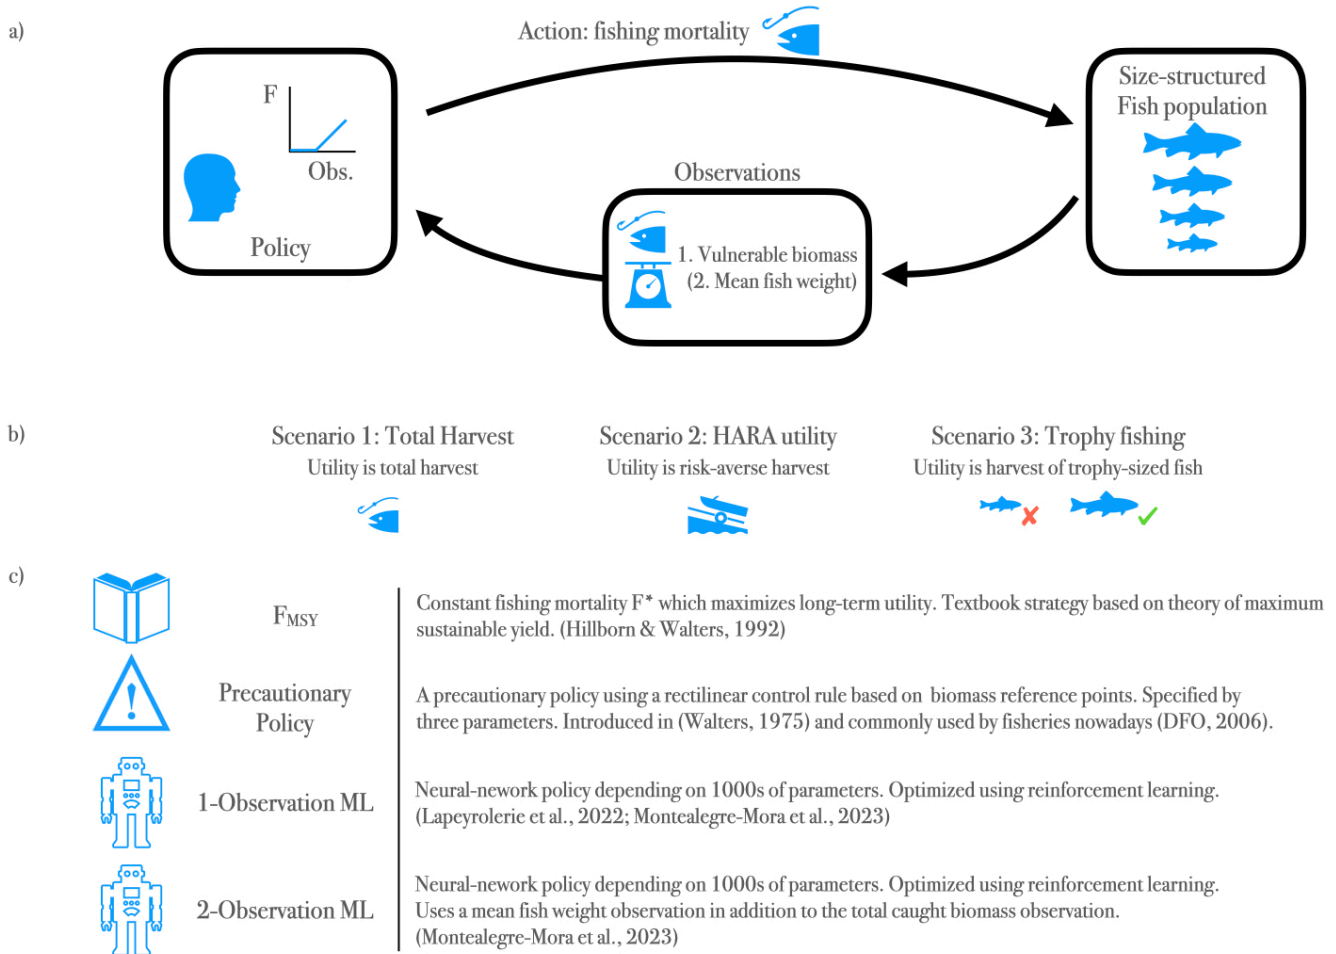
a)

Action: fishing mortality

F

Obs.

Policy

Observations

1. Vulnerable biomass
(2. Mean fish weight)

Size-structured
Fish population

b)

Scenario 1: Total Harvest
Utility is total harvest

Scenario 2: HARA utility
Utility is risk-averse harvest

Scenario 3: Trophy fishing
Utility is harvest of trophy-sized fish

c)

$F_{MSY}$

Constant fishing mortality F* which maximizes long-term utility. Textbook strategy based on theory of maximum sustainable yield. (Hillborn & Walters, 1992)

Precautionary Policy

A precautionary policy using a rectilinear control rule based on biomass reference points. Specified by three parameters. Introduced in (Walters, 1975) and commonly used by fisheries nowadays (DFO, 2006).

1-Observation ML

Neural-nework policy depending on 1000s of parameters. Optimized using reinforcement learning. (Lapeyrolerie et al., 2022; Montealegre-Mora et al., 2023)

2-Observation ML

Neural-nework policy depending on 1000s of parameters. Optimized using reinforcement learning. Uses a mean fish weight observation in addition to the total caught biomass observation. (Montealegre-Mora et al., 2023)